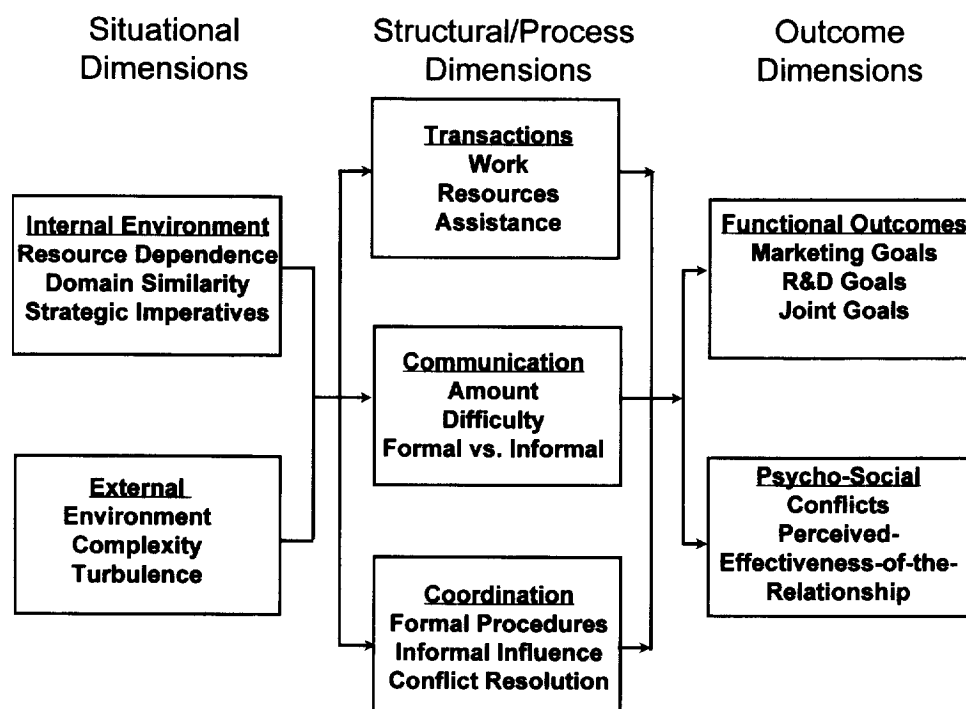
Situational Dimensions

Structural/Process Dimensions

Outcome Dimensions

Internal Environment
Resource Dependence
Domain Similarity
Strategic Imperatives

External Environment
Complexity
Turbulence

Transactions
Work
Resources
Assistance

Communication
Amount
Difficulty
Formal vs. Informal

Coordination
Formal Procedures
Informal Influence
Conflict Resolution

Functional Outcomes
Marketing Goals
R&D Goals
Joint Goals

Psycho-Social
Conflicts
Perceived-Effectiveness-of-the-Relationship